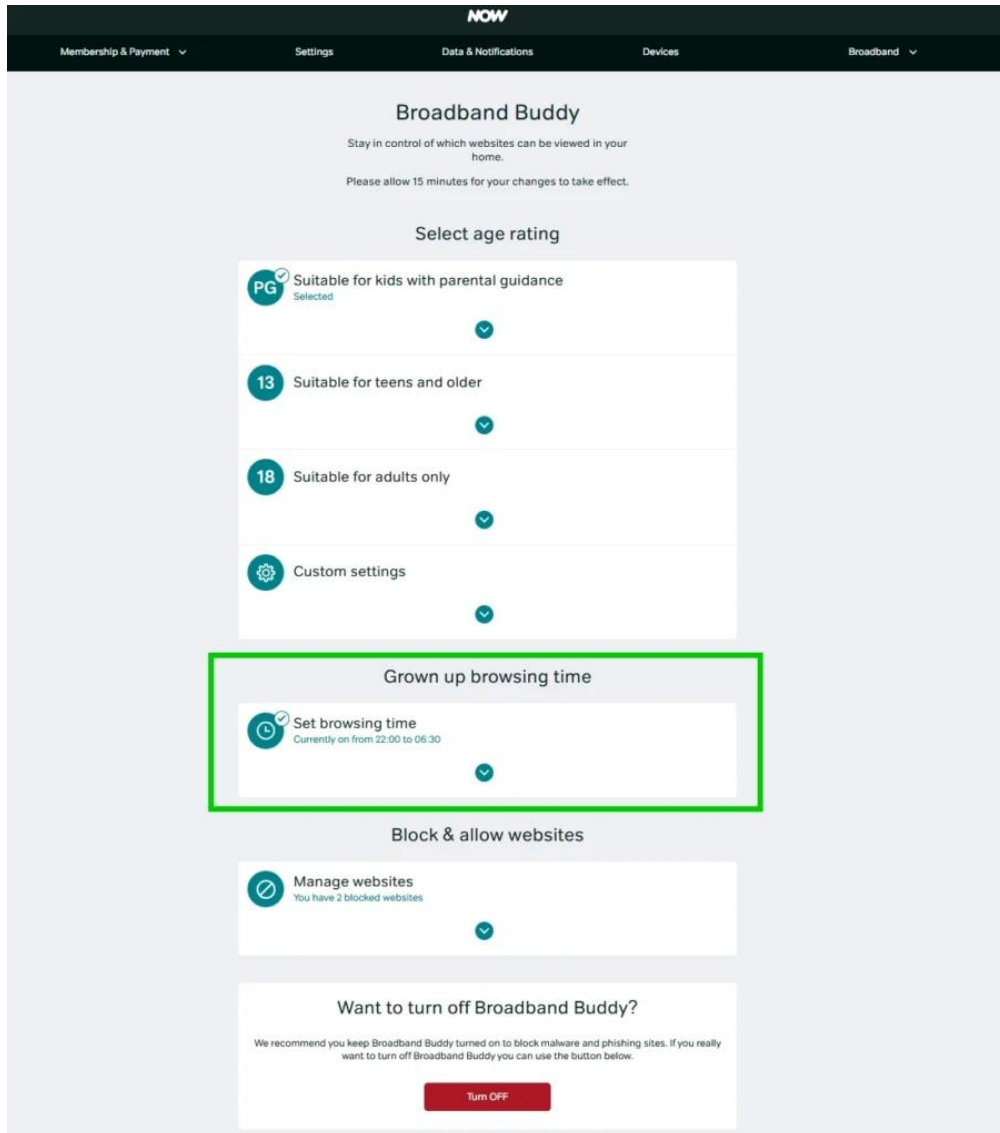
NOW

Membership & Payment Settings Data & Notifications Devices Broadband

Broadband Buddy

Stay in control of which websites can be viewed in your home.

Please allow 15 minutes for your changes to take effect.

Select age rating

PG Suitable for kids with parental guidance
Selected

13 Suitable for teens and older

18 Suitable for adults only

Custom settings

Grown up browsing time

Set browsing time
Currently on from 22:00 to 06:30

Block & allow websites

Manage websites
You have 2 blocked websites

Want to turn off Broadband Buddy?

We recommend you keep Broadband Buddy turned on to block malware and phishing sites. If you really want to turn off Broadband Buddy you can use the button below.

Turn OFF